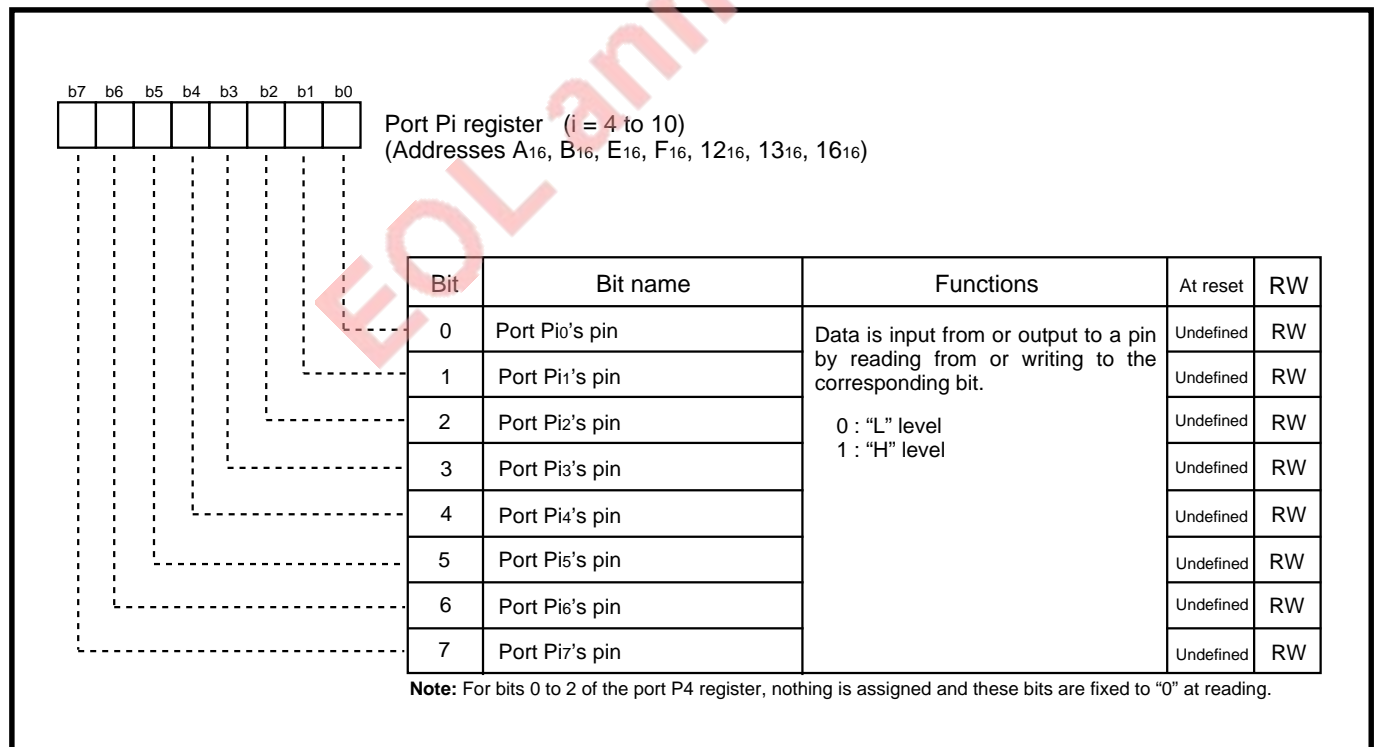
b7 b6 b5 b4 b3 b2 b1 b0

Port Pi register (i = 4 to 10)
(Addresses $A_{16}$, $B_{16}$, $E_{16}$, $F_{16}$, $12_{16}$, $13_{16}$, $16_{16}$)

EOLant

| Bit | Bit name | Functions | At reset | RW |
|---|---|---|---|---|
| 0 | Port $Pi_0$'s pin | Data is input from or output to a pin by reading from or writing to the corresponding bit. 0 : "L" level 1 : "H" level | Undefined | RW |
| 1 | Port $Pi_1$'s pin | | Undefined | RW |
| 2 | Port $Pi_2$'s pin | | Undefined | RW |
| 3 | Port $Pi_3$'s pin | | Undefined | RW |
| 4 | Port $Pi_4$'s pin | | Undefined | RW |
| 5 | Port $Pi_5$'s pin | | Undefined | RW |
| 6 | Port $Pi_6$'s pin | | Undefined | RW |
| 7 | Port $Pi_7$'s pin | | Undefined | RW |

Note: For bits 0 to 2 of the port P4 register, nothing is assigned and these bits are fixed to "0" at reading.